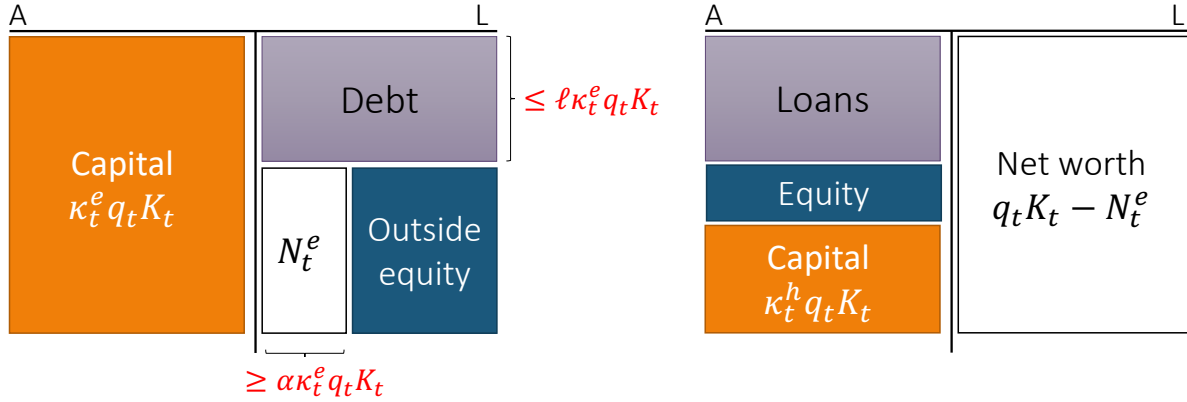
A

L

Capital
$\kappa_t^e q_t K_t$

Debt

$\leq \ell \kappa_t^e q_t K_t$

$N_t^e$

Outside equity

$\geq \alpha \kappa_t^e q_t K_t$

A

L

Loans

Equity

Capital
$\kappa_t^h q_t K_t$

Net worth
$q_t K_t - N_t^e$